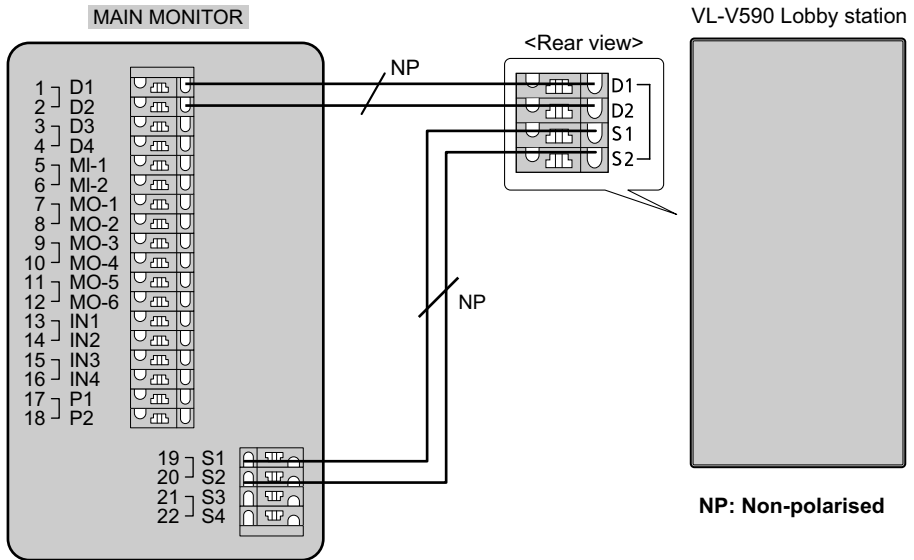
MAIN MONITOR

1 D1
2 D2
3 D3
4 D4
5 MI-1
6 MI-2
7 MO-1
8 MO-2
9 MO-3
10 MO-4
11 MO-5
12 MO-6
13 IN1
14 IN2
15 IN3
16 IN4
17 P1
18 P2

19 S1
20 S2
21 S3
22 S4

NP

NP

<Rear view>

D1
D2
S1
S2

VL-V590 Lobby station

NP: Non-polarised